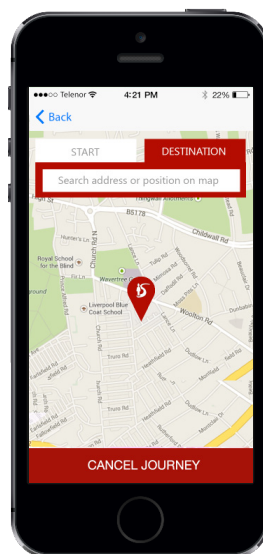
●●●○○ Telenor 4:21 PM 22%

Back

START

DESTINATION

Search address or position on map

B5178

Childwall Rd

Royal School for the Blind

Wavertree

Church Rd N

Liverpool Blue Coat School

Woolton Rd

Heathfield Rd

Dudlow Ln

Church Rd

CANCEL JOURNEY